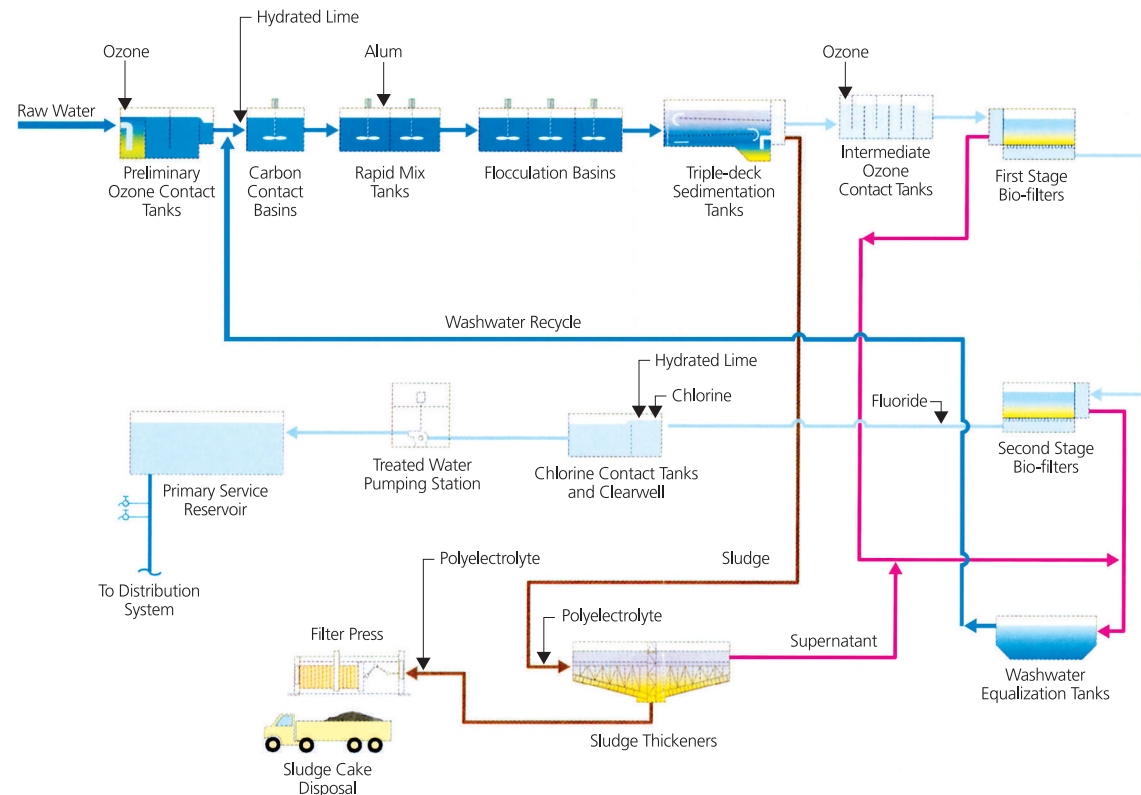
Hydrated Lime

Ozone

Alum

Ozone

Raw Water

Preliminary Ozone Contact Tanks

Carbon Contact Basins

Rapid Mix Tanks

Flocculation Basins

Triple-deck Sedimentation Tanks

Intermediate Ozone Contact Tanks

First Stage Bio-filters

Washwater Recycle

Hydrated Lime

Chlorine

Fluoride

Primary Service Reservoir

Treated Water Pumping Station

Chlorine Contact Tanks and Clearwell

Second Stage Bio-filters

To Distribution System

Polyelectrolyte

Sludge

Filter Press

Polyelectrolyte

Supernatant

Washwater Equalization Tanks

Sludge Thickeners

Sludge Cake Disposal